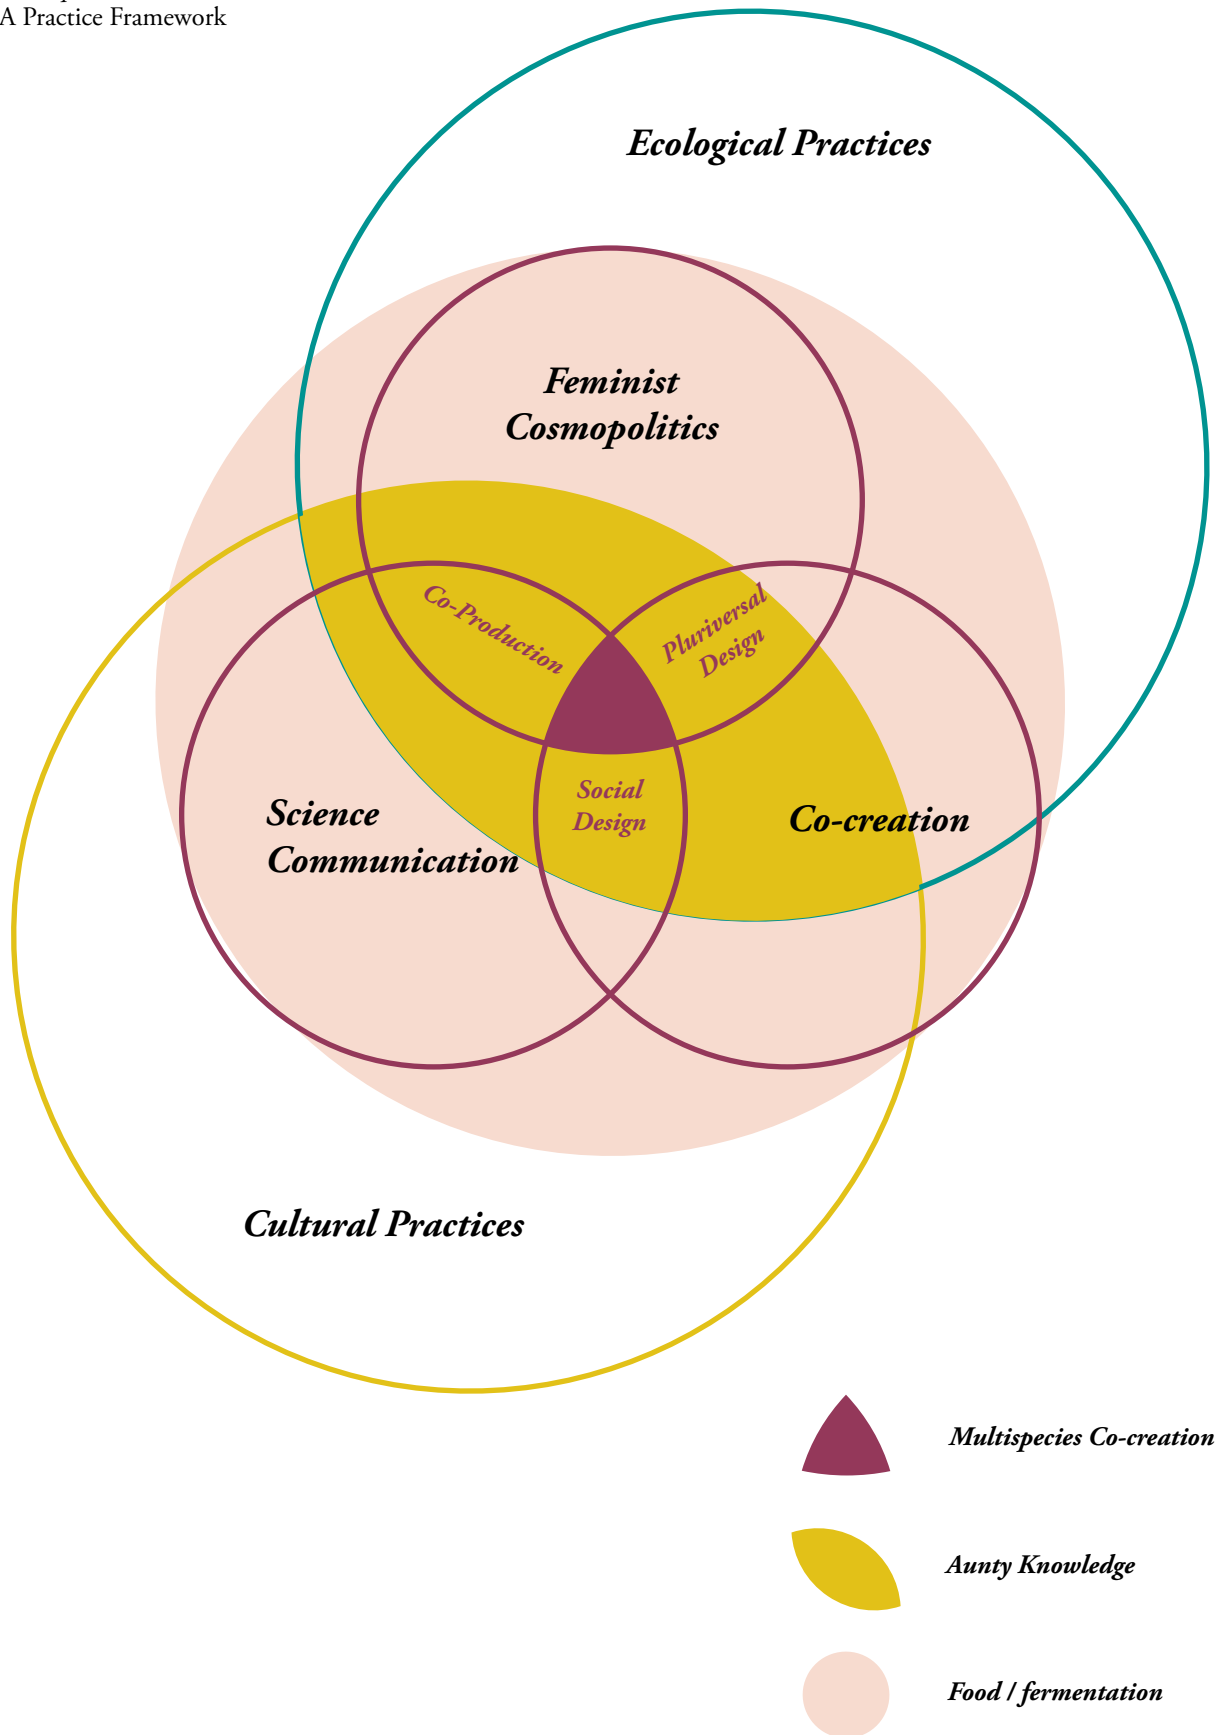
A Practice Framework

Ecological Practices

Feminist Cosmopolitics

Co-Production

Pluriversal Design

Science Communication

Social Design

Co-creation

Cultural Practices

Multispecies Co-creation

Aunty Knowledge

Food / fermentation